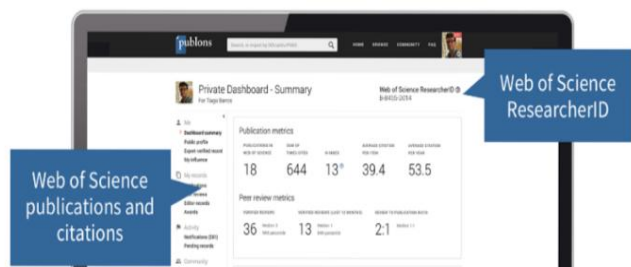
publons

Search, or search by Web of Science ID

HOME BROWSE COMMUNITY FAQ

Private Dashboard - Summary

For Tiago Barros

Web of Science ResearcherID
B-8935-2014

Web of Science ResearcherID

Me
Dashboard summary
Public profile
Expert verified record
My influence

My records

Editor records
Awards

Activity
Notifications (0)
Pending records

Community

Publication metrics

PUBLICATIONS IN WEB OF SCIENCE
18

SUM OF TIMES CITED
644

H-INDEX
13

AVERAGE CITATION PER ITEM
39.4

AVERAGE CITATION PER YEAR
53.5

Peer review metrics

VERIFIED REVIEWS
36

VERIFIED REVIEWS (LAST 12 MONTHS)
13

REVIEW TO PUBLICATION RATIO
2:1

Web of Science publications and citations